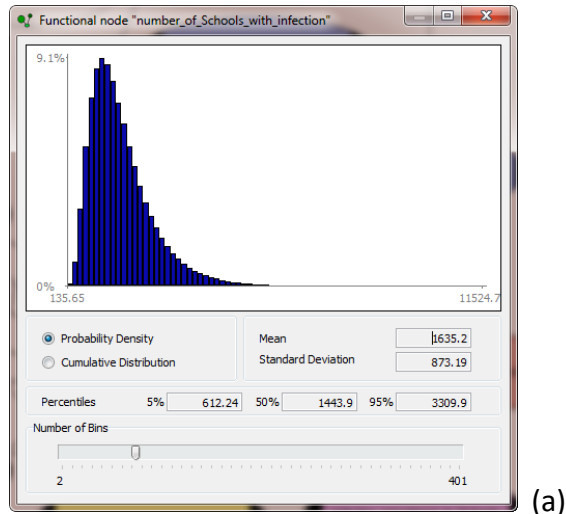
Functional node "number_of_Schools_with_infection"

9.1%

0%

135.65

11524.7

Probability Density

Cumulative Distribution

Mean 1635.2

Standard Deviation 873.19

Percentiles 5% 612.24 50% 1443.9 95% 3309.9

Number of Bins

2

401

(a)